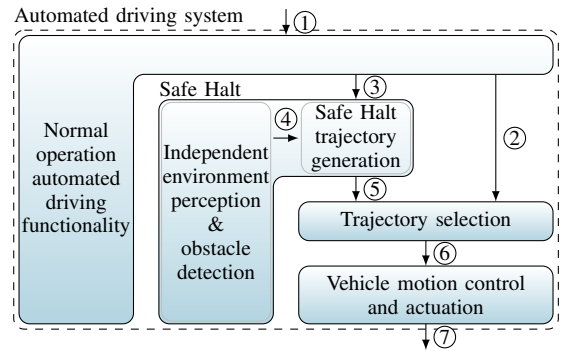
Automated driving system

①

Normal operation automated driving functionality

Safe Halt

③

④

Independent environment perception & obstacle detection

Safe Halt trajectory generation

②

⑤

Trajectory selection

⑥

Vehicle motion control and actuation

⑦